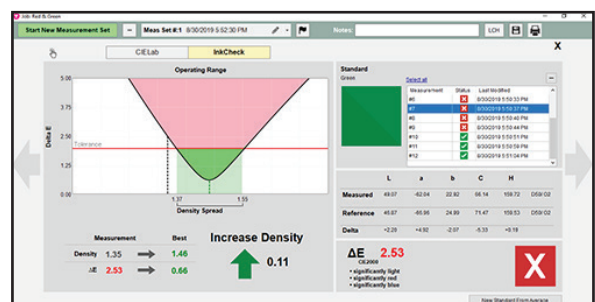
Job: Red & Green

Start New Measurement Set

Meas Set #: 1 8/30/2019 5:52:30 PM

Notes:

LCH

X

CIELab

InkCheck

Operating Range

5.00

3.75

2.50

Tolerance

1.25

0.00

Delta E

1.37

1.55

Density Spread

| Measurement | | Best |
|---|---|---|
| Density | 1.35 | 1.46 |
| ΔE | 2.53 | 0.66 |

Increase Density

0.11

Standard

Green

Select all

| Measurement | Status | Last Modified |
|---|---|---|
| #6 | | 8/30/2019 5:50:33 PM |
| #7 | | 8/30/2019 5:50:37 PM |
| #8 | | 8/30/2019 5:50:42 PM |
| #9 | | 8/30/2019 5:50:46 PM |
| #10 | | 8/30/2019 5:50:51 PM |
| #11 | | 8/30/2019 5:50:57 PM |
| #12 | | 8/30/2019 5:51:04 PM |

| | L | a | b | C | H | |
|---|---|---|---|---|---|---|
| Measured | 48.07 | -62.04 | 22.82 | 66.14 | 159.72 | D50/ 02 |
| Reference | 45.87 | -66.96 | 24.89 | 71.47 | 159.53 | D50/ 02 |
| Delta | +2.20 | +4.92 | -2.07 | -5.33 | +0.18 | |

ΔE CIE2000 2.53

• significantly light
• significantly red
• significantly blue

X

New Standard From Average